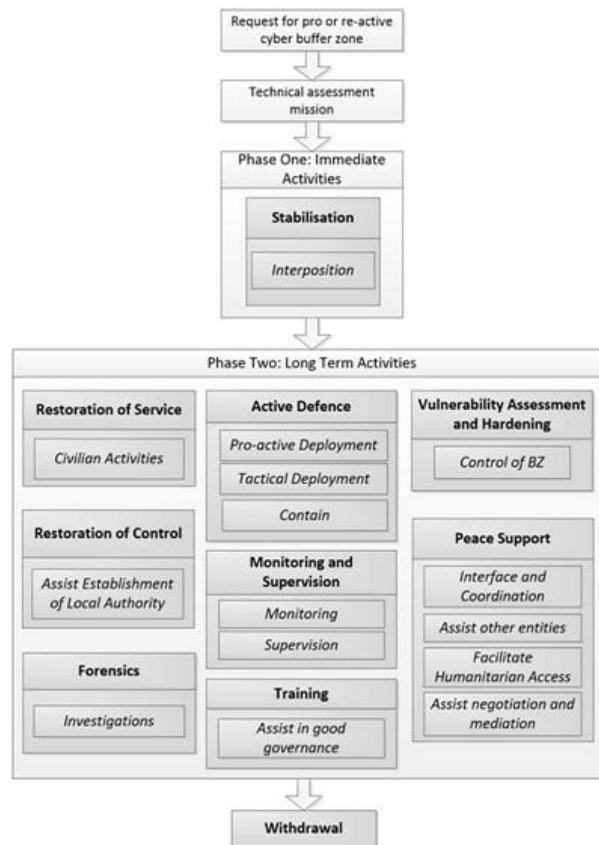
Request for pro or re-active cyber buffer zone

Technical assessment mission

Phase One: Immediate Activities

Stabilisation

Interposition

Phase Two: Long Term Activities

Restoration of Service

Civilian Activities

Restoration of Control

Assist Establishment of Local Authority

Forensics

Investigations

Active Defence

Pro-active Deployment

Tactical Deployment

Contain

Monitoring and Supervision

Monitoring

Supervision

Training

Assist in good governance

Vulnerability Assessment and Hardening

Control of BZ

Peace Support

Interface and Coordination

Assist other entities

Facilitate Humanitarian Access

Assist negotiation and mediation

Withdrawal